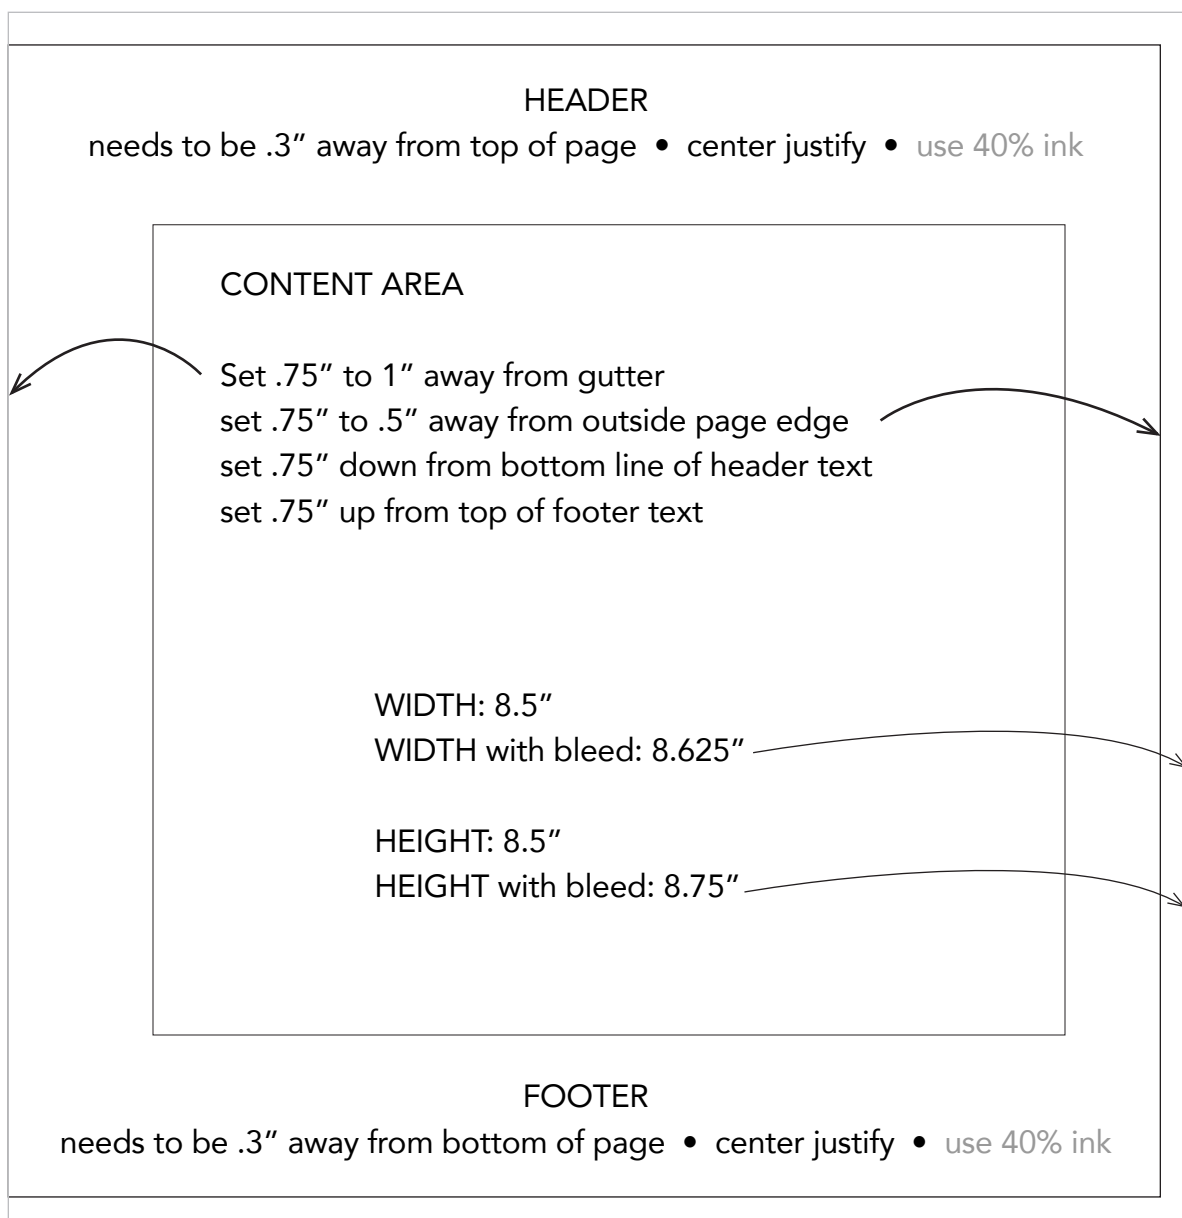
HEADER
needs to be .3” away from top of page • center justify • use 40% ink

CONTENT AREA

Set .75” to 1” away from gutter
set .75” to .5” away from outside page edge
set .75” down from bottom line of header text
set .75” up from top of footer text

WIDTH: 8.5”
WIDTH with bleed: 8.625”

HEIGHT: 8.5”
HEIGHT with bleed: 8.75”

FOOTER
needs to be .3” away from bottom of page • center justify • use 40% ink